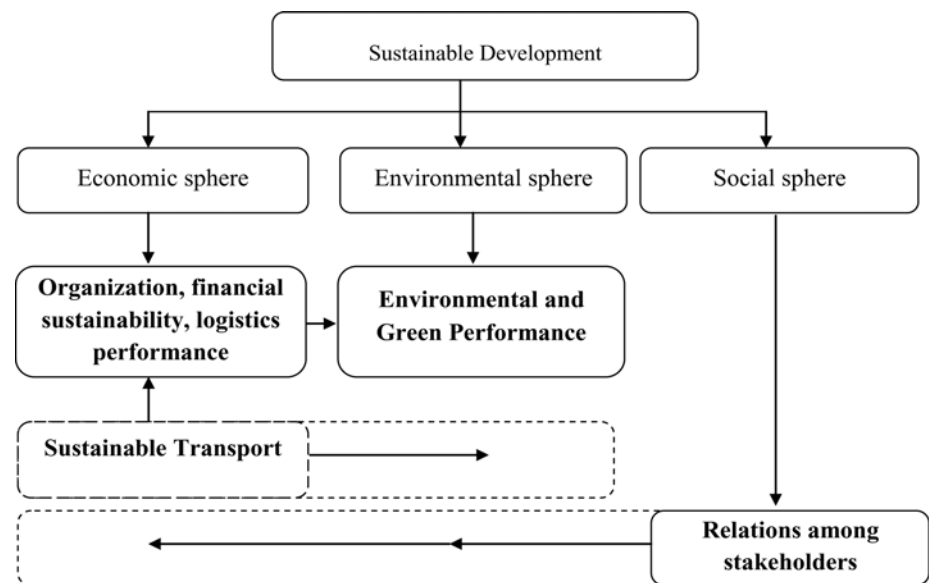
Sustainable Development

Economic sphere

Environmental sphere

Social sphere

Organization, financial sustainability, logistics performance

Environmental and Green Performance

Sustainable Transport

Relations among stakeholders